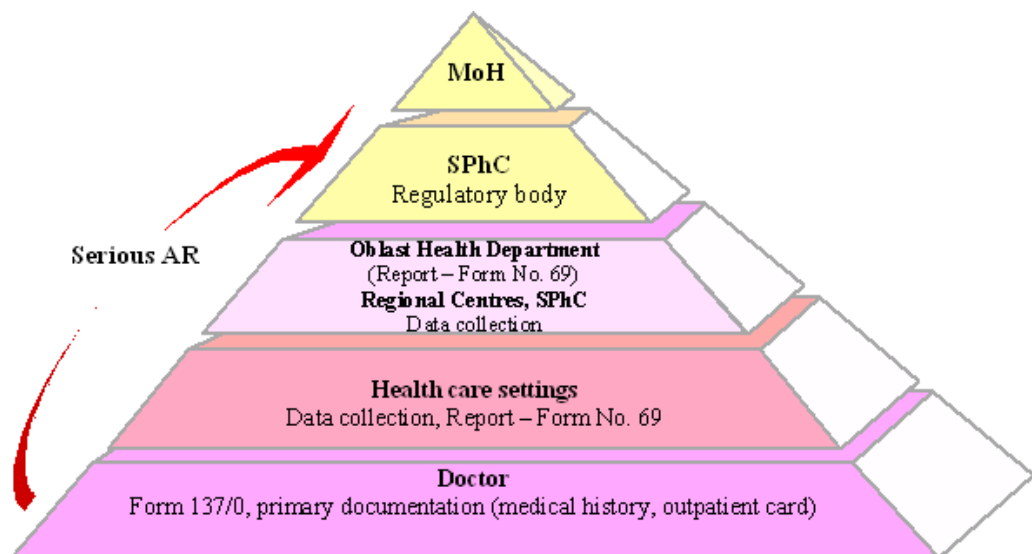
MoH

SPhC
Regulatory body

Serious AR

Oblast Health Department
(Report – Form No. 69)
Regional Centres, SPhC
Data collection

Health care settings
Data collection, Report – Form No. 69

Doctor
Form 137/0, primary documentation (medical history, outpatient card)